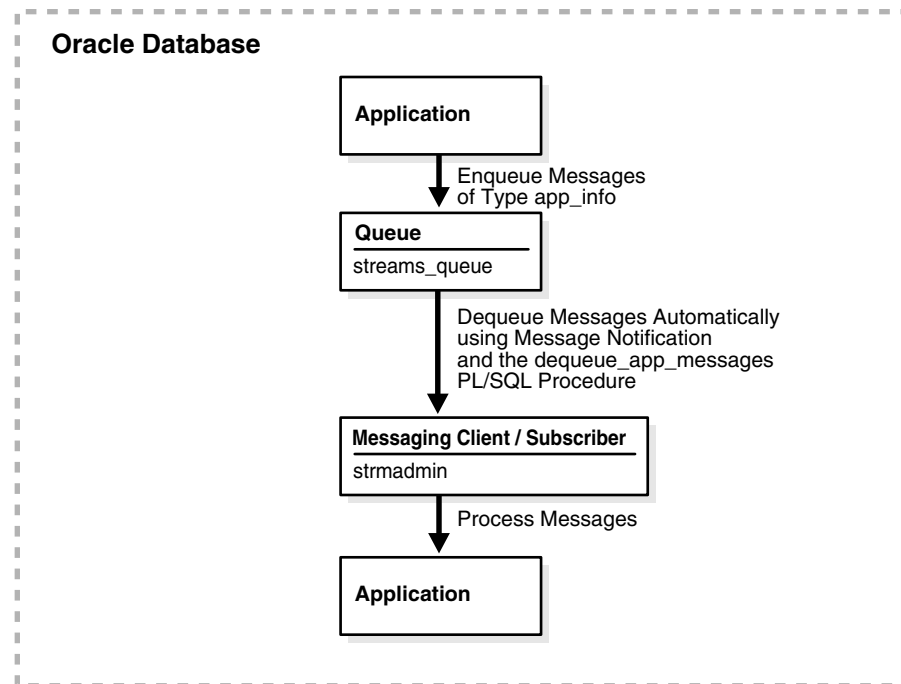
Oracle Database

Application

Enqueue Messages of Type app_info

Queue

streams_queue

Dequeue Messages Automatically using Message Notification and the dequeue_app_messages PL/SQL Procedure

Messaging Client / Subscriber

strmadmin

Process Messages

Application